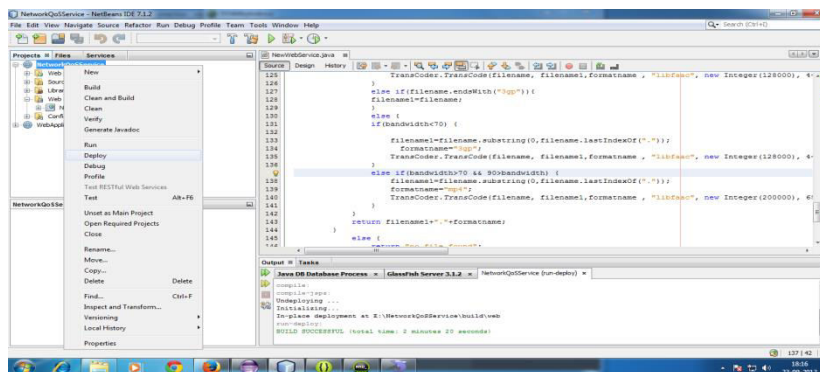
NetworkQoSService - NetBeans IDE 7.1.2

File Edit View Navigate Source Refactor Run Debug Profile Team Tools Window Help

Search (Ctrl+I)

Projects Files Services

NetworkQoSService
Web
Sour
Librar
Web
Conf
WebAppl

New
Build
Clean and Build
Clean
Verify
Generate Javadoc
Run
Deploy
Debug
Profile
Test RESTful Web Services
Test Alt+F6
Unset as Main Project
Open Required Projects
Close
Rename...
Move...
Copy...
Delete Delete
Find... Ctrl+F
Inspect and Transform...
Versioning
Local History
Properties

NetworkQoSSe

NewWebService.java

Source Design History

125 TransCoder.TransCode(filename, filename1,formatname , "libfaac", new Integer(128000), 4
126 }
127 else if(filename.endsWith("3gp")){
128 filename1=filename;
129 }
130 else {
131 if(bandwidth<70) {
132
133 filename1=filename.substring(0,filename.lastIndexOf("."));
134 formatname="3gp";
135 TransCoder.TransCode(filename, filename1,formatname , "libfaac", new Integer(128000), 4
136 }
137 else if(bandwidth>70 && 90>bandwidth) {
138 filename1=filename.substring(0,filename.lastIndexOf("."));
139 formatname="mp4";
140 TransCoder.TransCode(filename, filename1,formatname , "libfaac", new Integer(200000), 6
141 }
142 }
143 return filename1+"."+formatname;
144 }
145 else {
146 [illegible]

Output Tasks

Java DB Database Process GlassFish Server 3.1.2 NetworkQoSService (run-deploy)

compile:
compile-jsps:
Undeploying ...
Initializing...
In-place deployment at E:\NetworkQoSService\build\web
run-deploy:
BUILD SUCCESSFUL (total time: 2 minutes 20 seconds)

137 | 42

18:16
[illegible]